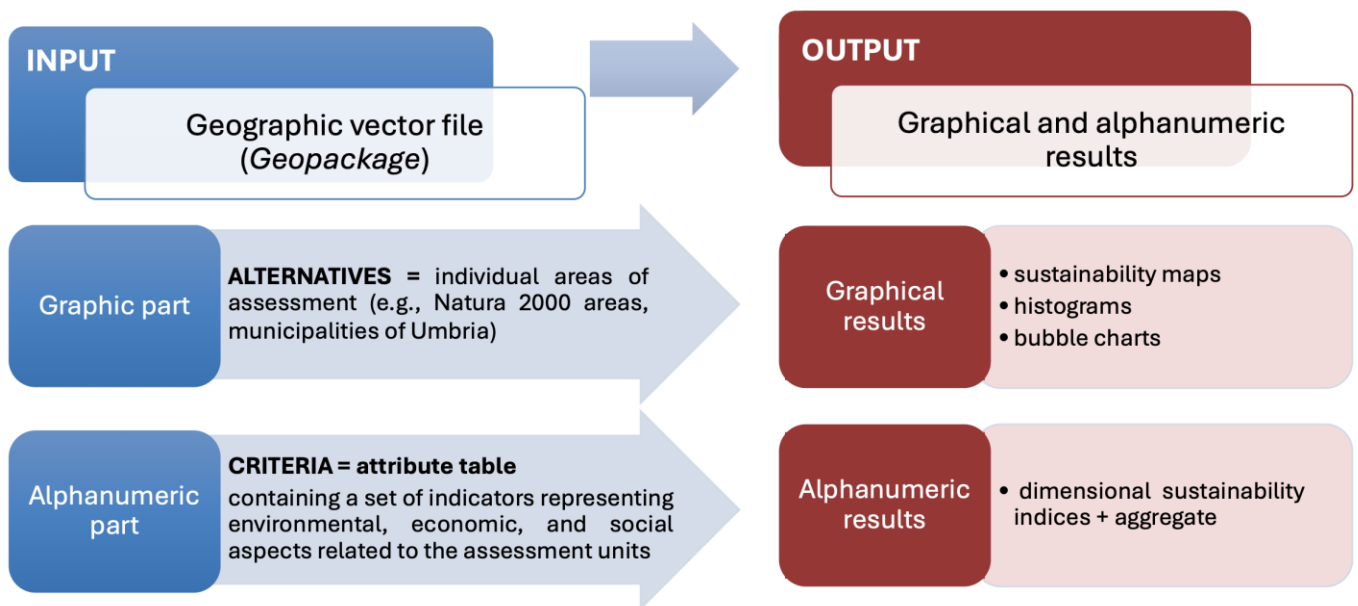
INPUT

Geographic vector file (*Geopackage*)

OUTPUT

Graphical and alphanumeric results

Graphic part

**ALTERNATIVES** = individual areas of assessment (e.g., Natura 2000 areas, municipalities of Umbria)

Graphical results

• sustainability maps
• histograms
• bubble charts

Alphanumeric part

**CRITERIA = attribute table**
containing a set of indicators representing environmental, economic, and social aspects related to the assessment units

Alphanumeric results

• dimensional sustainability indices + aggregate